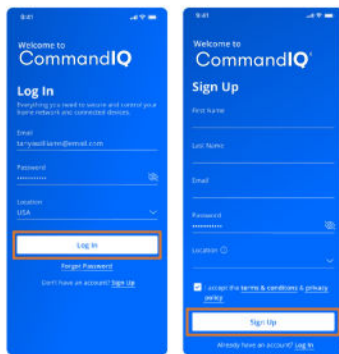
9:41

Welcome to
CommandIQ

Log In
Everything you need to secure and control your home network and connected devices.

Email
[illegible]@email.com

Password
••••••••••

Location
USA

Log In

Forgot Password

Don't have an account? Sign Up

9:41

Welcome to
CommandIQ

Sign Up

First Name

Last Name

Email

Password
••••••••••

Location

I accept the terms & conditions & privacy policy

Sign Up

Already have an account? Log In